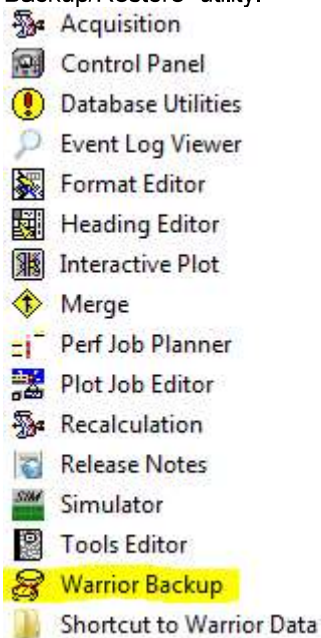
Backup/Restore" utility.
Acquisition
Control Panel
Database Utilities
Event Log Viewer
Format Editor
Heading Editor
Interactive Plot
Merge
Perf Job Planner
Plot Job Editor
Recalculation
Release Notes
Simulator
Tools Editor
Warrior Backup
Shortcut to Warrior Data